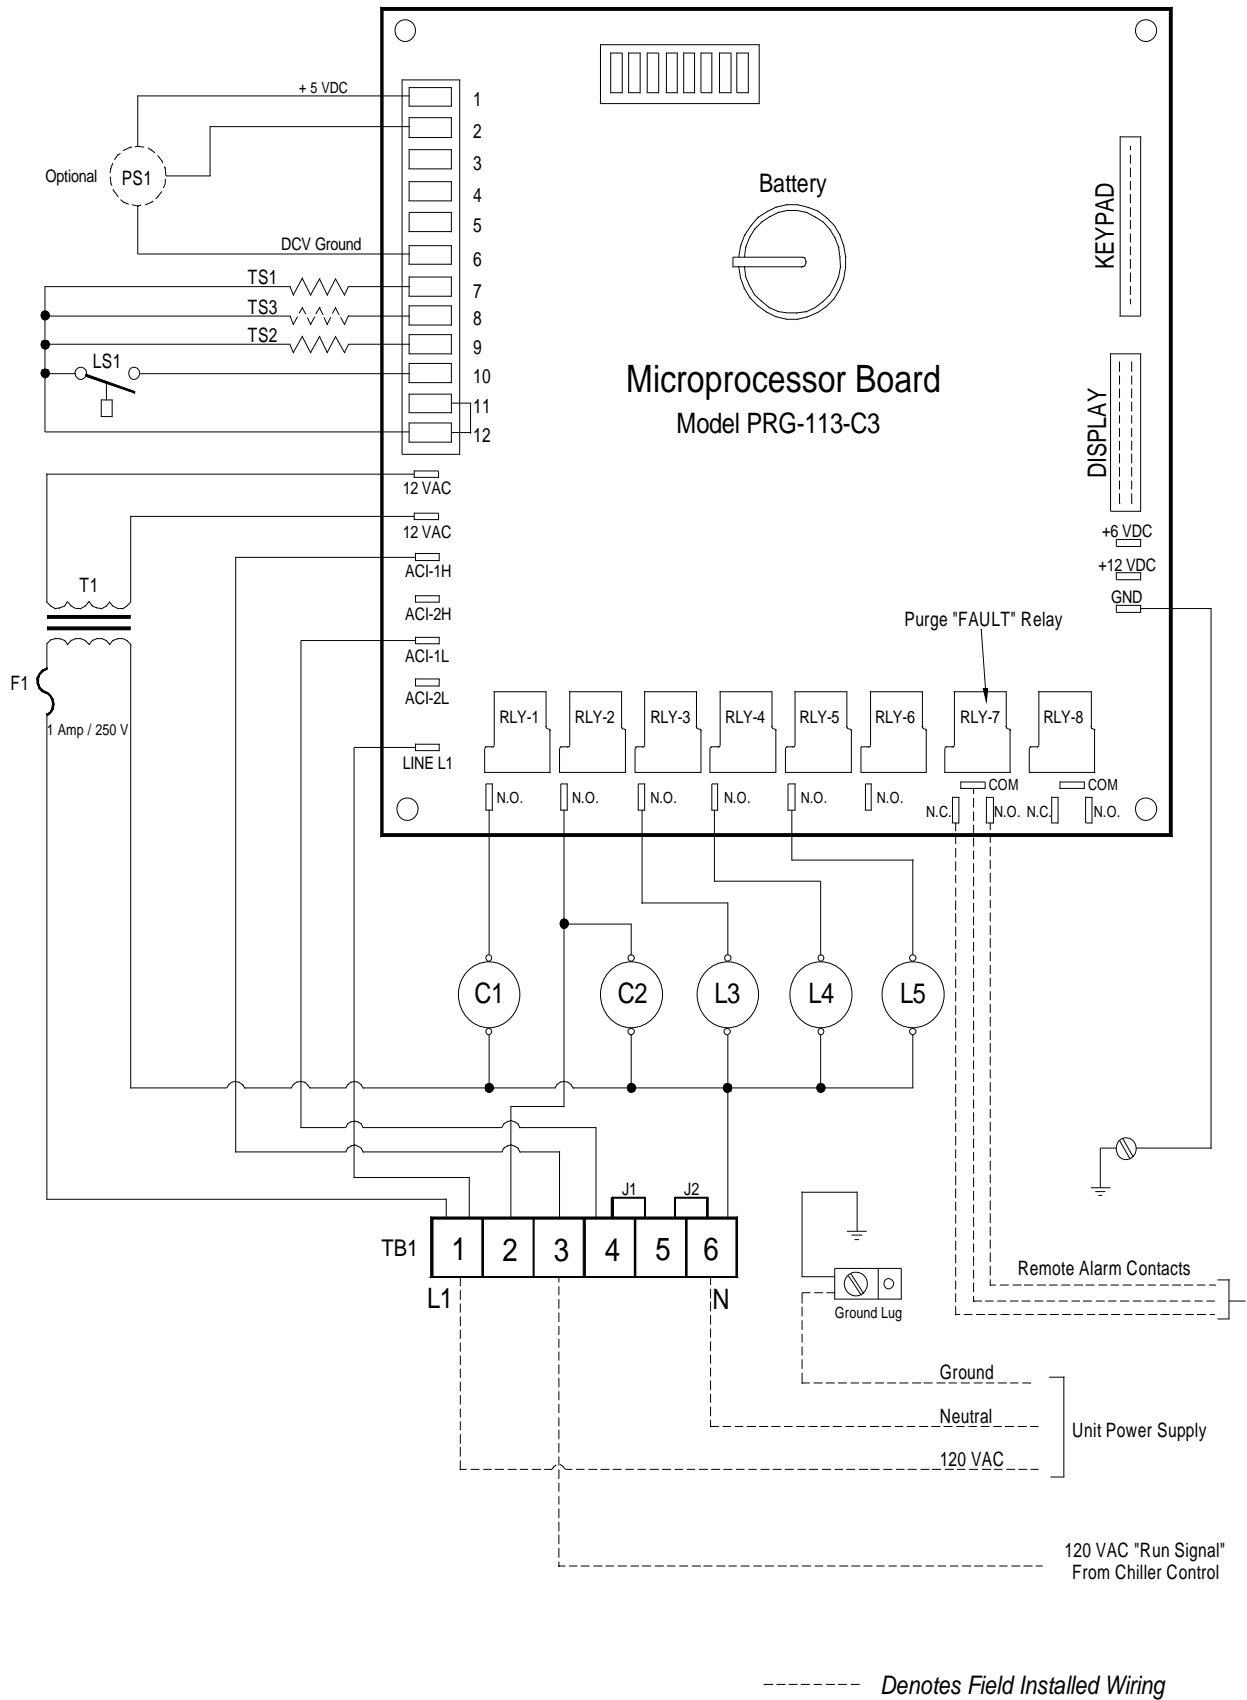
+ 5 VDC
1
2
3
4
5
6
7
8
9
10
11
12
Optional
PS1
DCV Ground
TS1
TS3
TS2
LS1
Battery
KEYPAD
Microprocessor Board
Model PRG-113-C3
DISPLAY
12 VAC
12 VAC
ACI-1H
ACI-2H
ACI-1L
ACI-2L
LINE L1
T1
F1
1 Amp / 250 V
+6 VDC
+12 VDC
GND
Purge "FAULT" Relay
RLY-1
RLY-2
RLY-3
RLY-4
RLY-5
RLY-6
RLY-7
RLY-8
COM
COM
N.O.
N.O.
N.O.
N.O.
N.O.
N.O.
N.C.
N.O.
N.C.
N.O.
C1
C2
L3
L4
L5
J1
J2
TB1
1
2
3
4
5
6
L1
N
Ground Lug
Remote Alarm Contacts
Ground
Neutral
120 VAC
Unit Power Supply
120 VAC "Run Signal" From Chiller Control
Denotes Field Installed Wiring